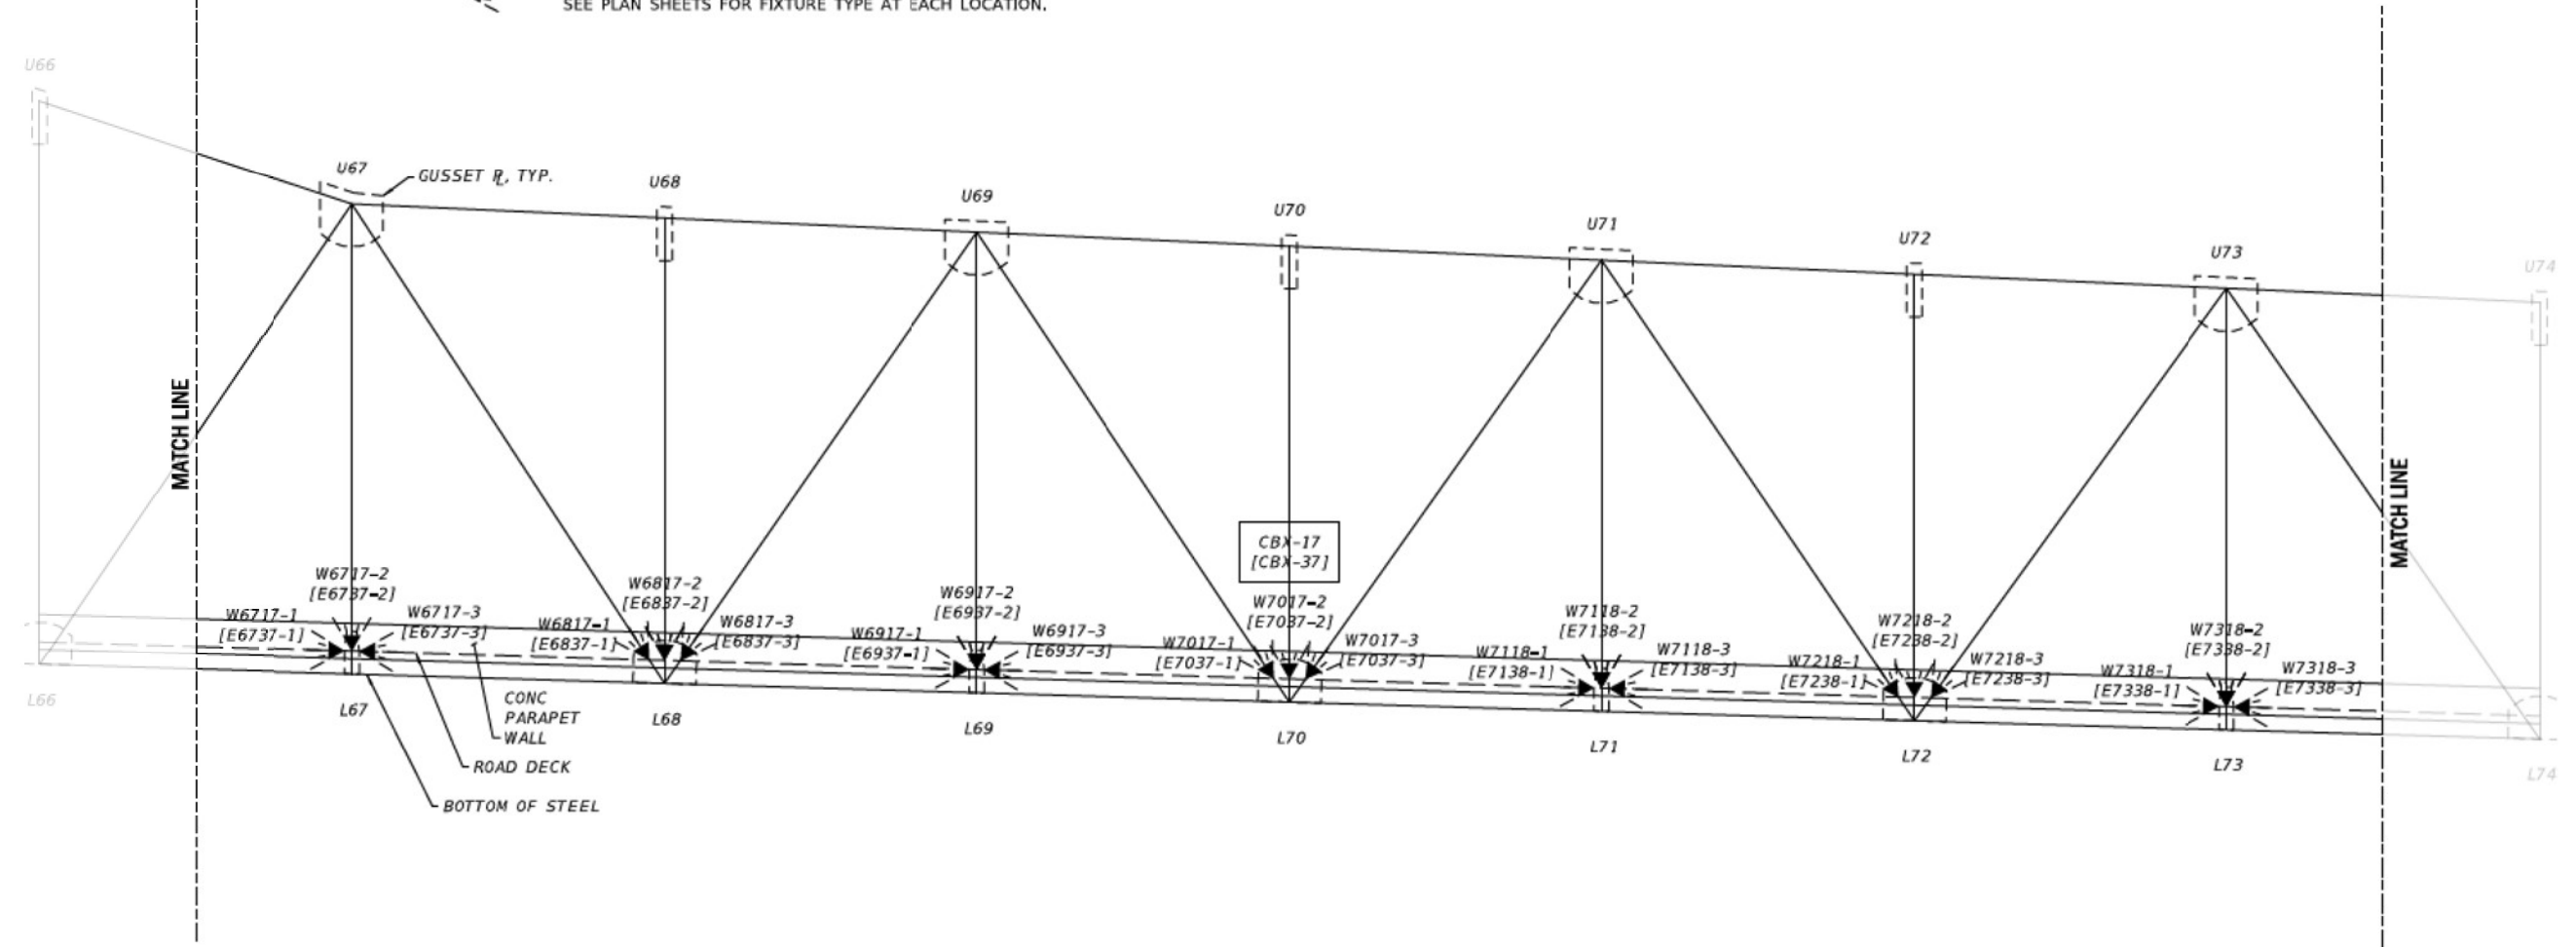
SEE PLAN SHEETS FOR FIXTURE TYPE AT EACH LOCATION.

U66

U67 GUSSET $P_L$, TYP.

U68

U69

U70

U71

U72

U73

U74

MATCH LINE

MATCH LINE

CBX-17
[CBX-37]

W6717-2
[E6737-2]

W6717-1
[E6737-1]

W6717-3
[E6737-3]

W6817-2
[E6837-2]

W6817-1
[E6837-1]

W6817-3
[E6837-3]

W6917-2
[E6937-2]

W6917-1
[E6937-1]

W6917-3
[E6937-3]

W7017-2
[E7037-2]

W7017-1
[E7037-1]

W7017-3
[E7037-3]

W7118-2
[E7138-2]

W7118-1
[E7138-1]

W7118-3
[E7138-3]

W7218-2
[E7238-2]

W7218-1
[E7238-1]

W7218-3
[E7238-3]

W7318-2
[E7338-2]

W7318-1
[E7338-1]

W7318-3
[E7338-3]

L66

L67

L68

L69

L70

L71

L72

L73

L74

CONC
PARAPET
WALL

ROAD DECK

BOTTOM OF STEEL